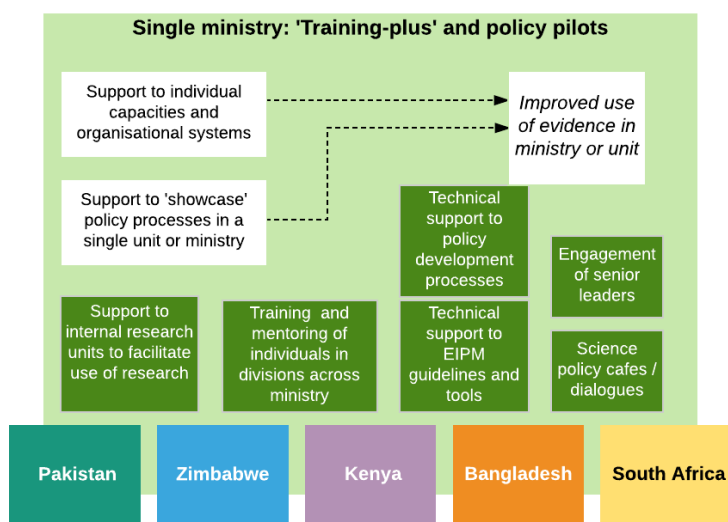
Single ministry: 'Training-plus' and policy pilots

Support to individual capacities and organisational systems

Support to 'showcase' policy processes in a single unit or ministry

Improved use of evidence in ministry or unit

Technical support to policy development processes

Engagement of senior leaders

Support to internal research units to facilitate use of research

Training and mentoring of individuals in divisions across ministry

Technical support to EIPM guidelines and tools

Science policy cafes / dialogues

Pakistan

Zimbabwe

Kenya

Bangladesh

South Africa